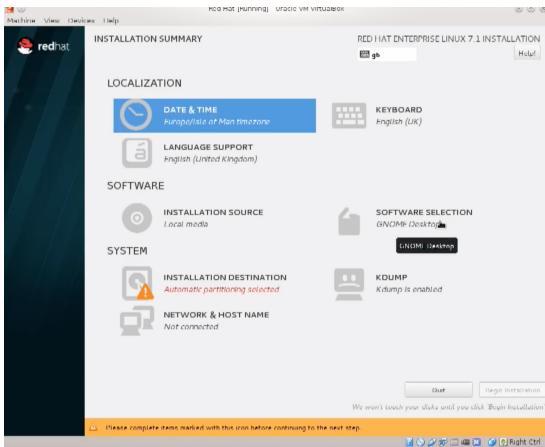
Machine View Devices Help

Red Hat [Running] Oracle VM VirtualBox

redhat

INSTALLATION SUMMARY

RED HAT ENTERPRISE LINUX 7.1 INSTALLATION

gb

Help!

LOCALIZATION

DATE & TIME
Europe/Isle of Man timezone

KEYBOARD
English (UK)

LANGUAGE SUPPORT
English (United Kingdom)

SOFTWARE

INSTALLATION SOURCE
Local media

SOFTWARE SELECTION
GNOME Desktop

GNOME Desktop

SYSTEM

INSTALLATION DESTINATION
Automatic partitioning selected

KDUMP
Kdump is enabled

NETWORK & HOST NAME
Not connected

Quit

Begin Installation

We won't touch your disks until you click 'Begin Installation'.

Please complete items marked with this icon before continuing to the next step.

Right Ctrl